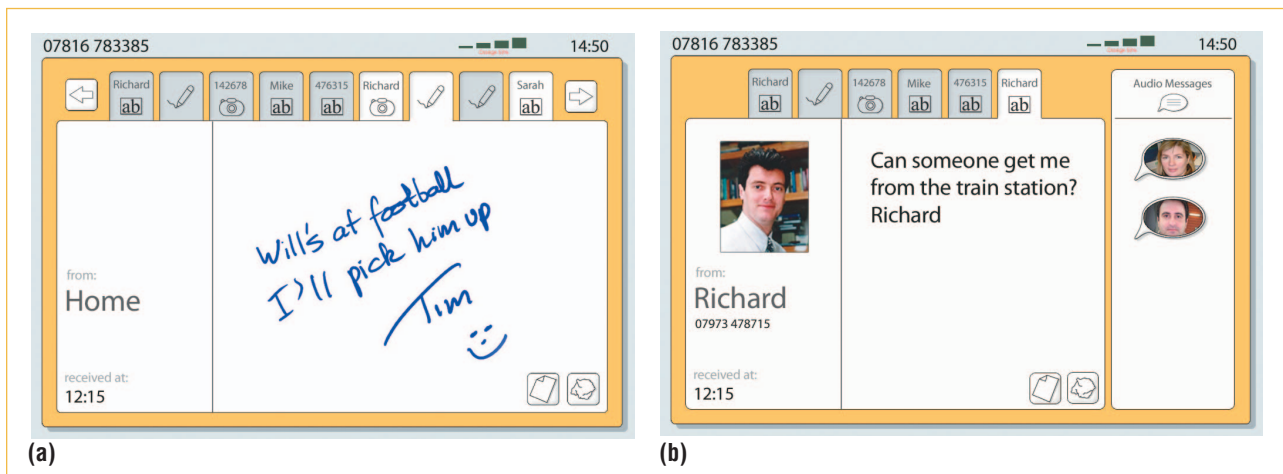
07816 783385

14:50

Richard
ab

142678

Mike
ab

476315
ab

Richard

Sarah
ab

from:
Home

Will's at football
I'll pick him up
Tim

received at:
12:15

(a)

07816 783385

14:50

Richard
ab

142678

Mike
ab

476315
ab

Richard
ab

Audio Messages

Can someone get me from the train station?
Richard

from:
Richard
07973 478715

received at:
12:15

(b)